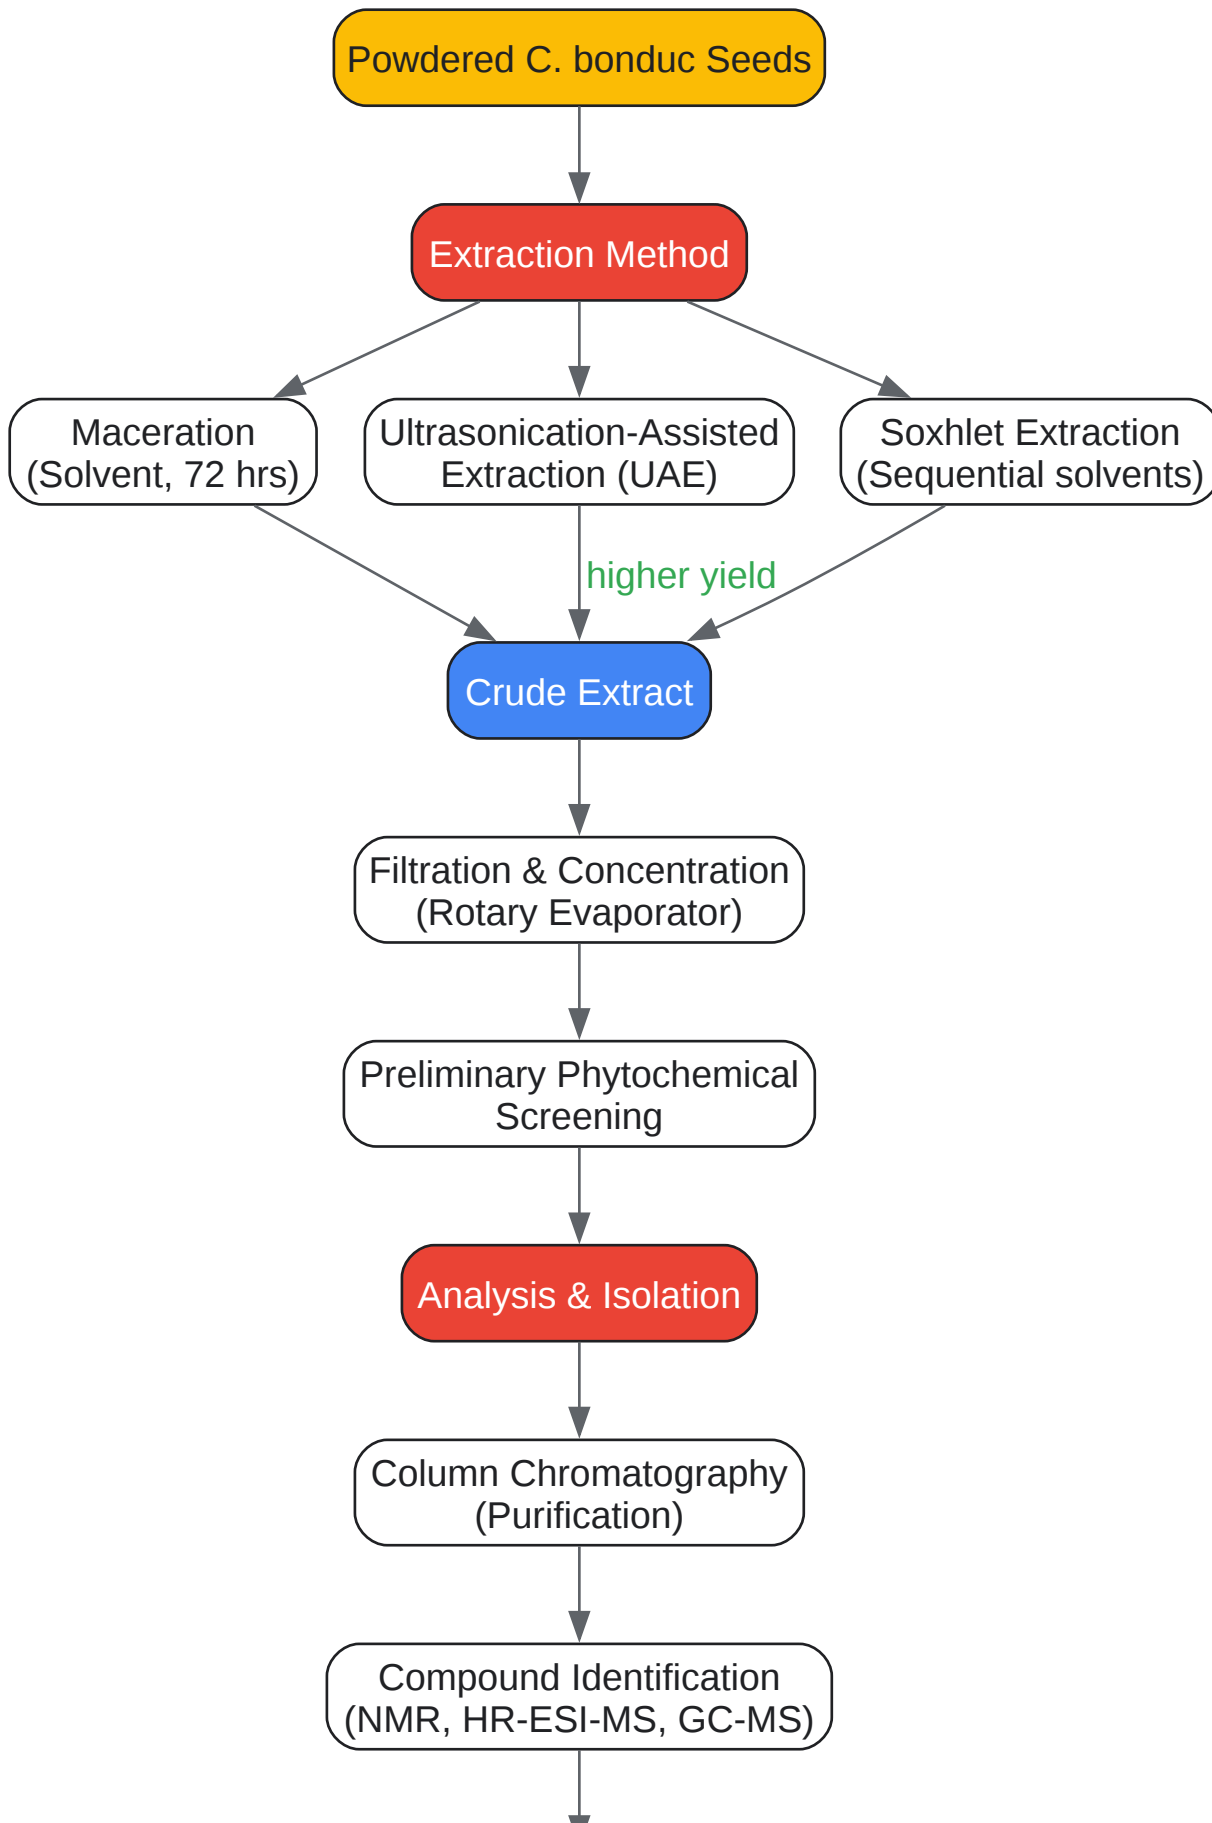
Powdered C. bonduc Seeds

Extraction Method

Maceration
(Solvent, 72 hrs)

Ultrasonication-Assisted
Extraction (UAE)

Soxhlet Extraction
(Sequential solvents)

higher yield

Crude Extract

Filtration & Concentration
(Rotary Evaporator)

Preliminary Phytochemical
Screening

Analysis & Isolation

Column Chromatography
(Purification)

Compound Identification
(NMR, HR-ESI-MS, GC-MS)